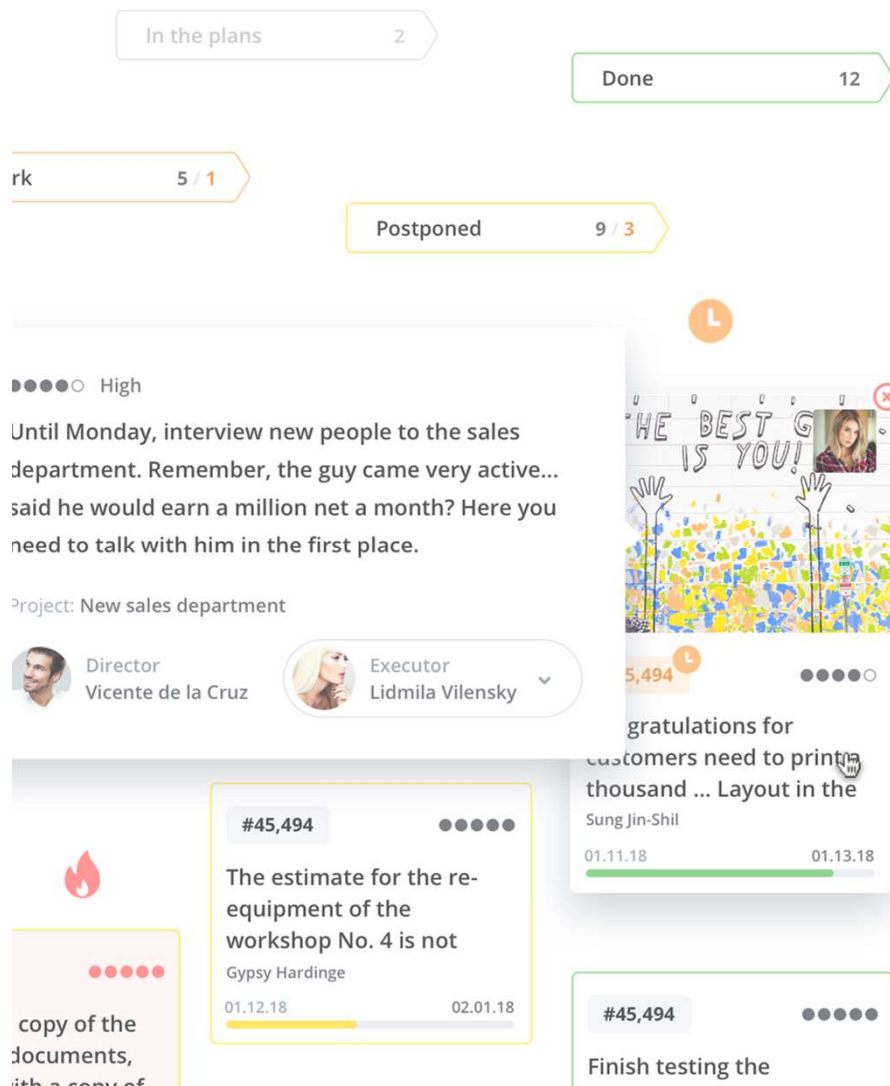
In the plans 2

Done 12

rk 5 / 1

Postponed 9 / 3

High

Until Monday, interview new people to the sales department. Remember, the guy came very active... said he would earn a million net a month? Here you need to talk with him in the first place.

Project: New sales department

Director
Vicente de la Cruz

Executor
Lidmila Vilensky

HE BEST G IS YOU!

5,494

gratulations for customers need to print thousand ... Layout in the
Sung Jin-Shil

01.11.18 01.13.18

#45,494

The estimate for the re-equipment of the workshop No. 4 is not
Gypsy Hardinge

01.12.18 02.01.18

copy of the documents, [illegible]

#45,494

Finish testing the